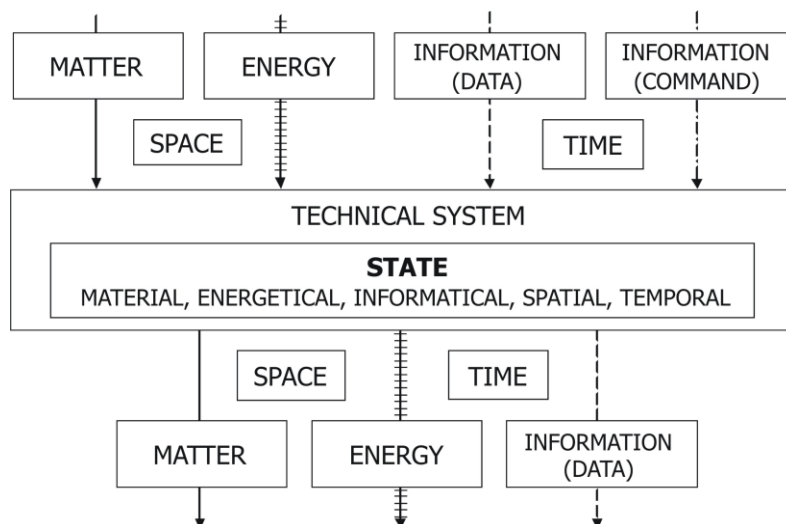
MATTER

ENERGY

INFORMATION (DATA)

INFORMATION (COMMAND)

SPACE

TIME

TECHNICAL SYSTEM

**STATE**

MATERIAL, ENERGETICAL, INFORMATICAL, SPATIAL, TEMPORAL

SPACE

TIME

MATTER

ENERGY

INFORMATION (DATA)